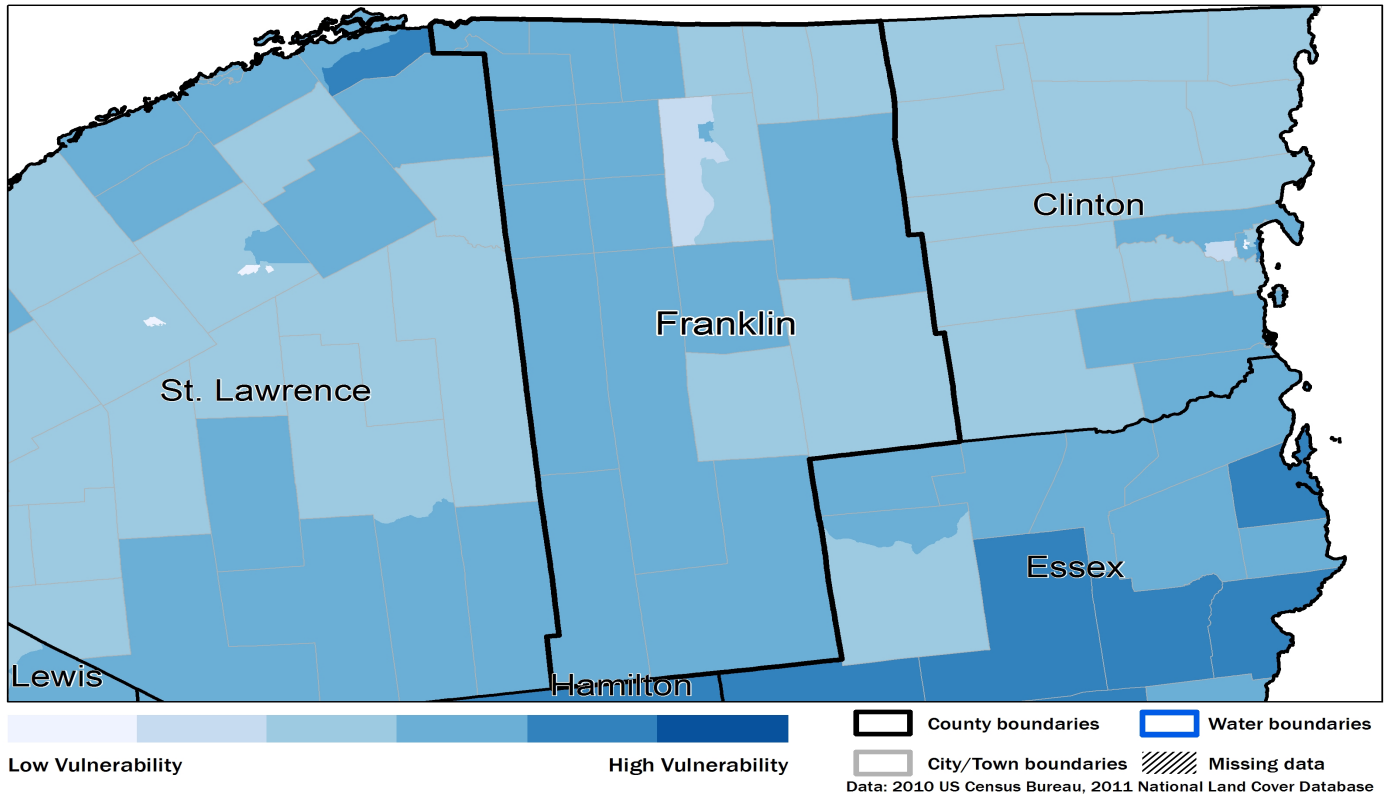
Clinton

Franklin

St. Lawrence

Essex

Lewis

Hamilton

Low Vulnerability

High Vulnerability

County boundaries

Water boundaries

City/Town boundaries

Missing data

Data: 2010 US Census Bureau, 2011 National Land Cover Database